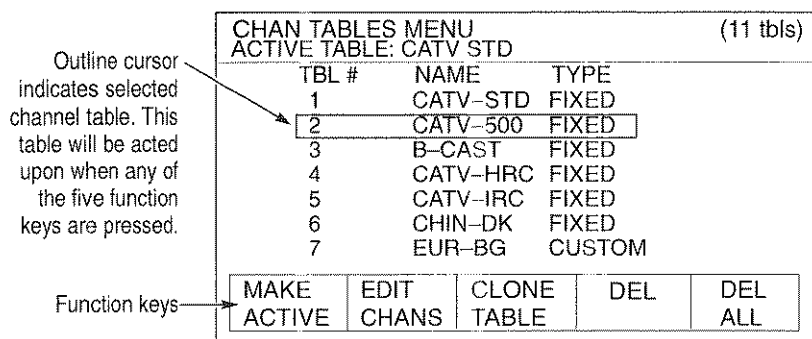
Outline cursor indicates selected channel table. This table will be acted upon when any of the five function keys are pressed.

Function keys

CHAN TABLES MENU (11 tbls)
ACTIVE TABLE: CATV STD

| TBL # | NAME | TYPE |
|---|---|---|
| 1 | CATV–STD | FIXED |
| 2 | CATV–500 | FIXED |
| 3 | B–CAST | FIXED |
| 4 | CATV–HRC | FIXED |
| 5 | CATV–IRC | FIXED |
| 6 | CHIN–DK | FIXED |
| 7 | EUR–BG | CUSTOM |

| MAKE ACTIVE | EDIT CHANS | CLONE TABLE | DEL | DEL ALL |
|---|---|---|---|---|